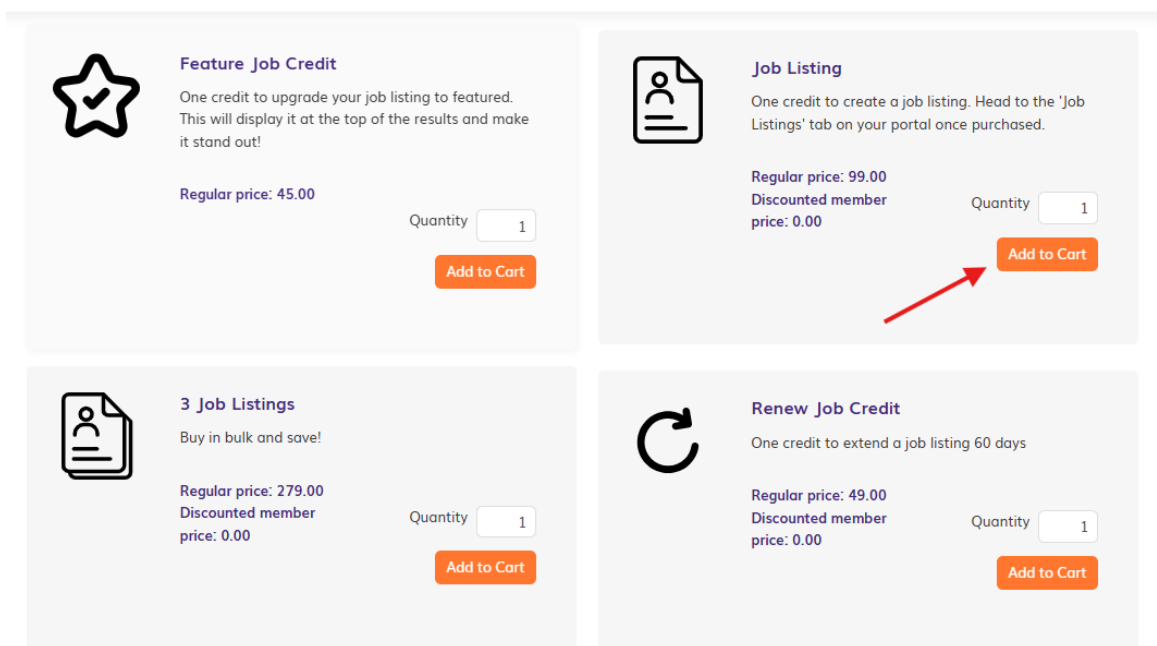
Feature Job Credit

One credit to upgrade your job listing to featured. This will display it at the top of the results and make it stand out!

Regular price: 45.00

Quantity 1

Add to Cart

Job Listing

One credit to create a job listing. Head to the 'Job Listings' tab on your portal once purchased.

Regular price: 99.00
Discounted member price: 0.00

Quantity 1

Add to Cart

3 Job Listings

Buy in bulk and save!

Regular price: 279.00
Discounted member price: 0.00

Quantity 1

Add to Cart

Renew Job Credit

One credit to extend a job listing 60 days

Regular price: 49.00
Discounted member price: 0.00

Quantity 1

Add to Cart